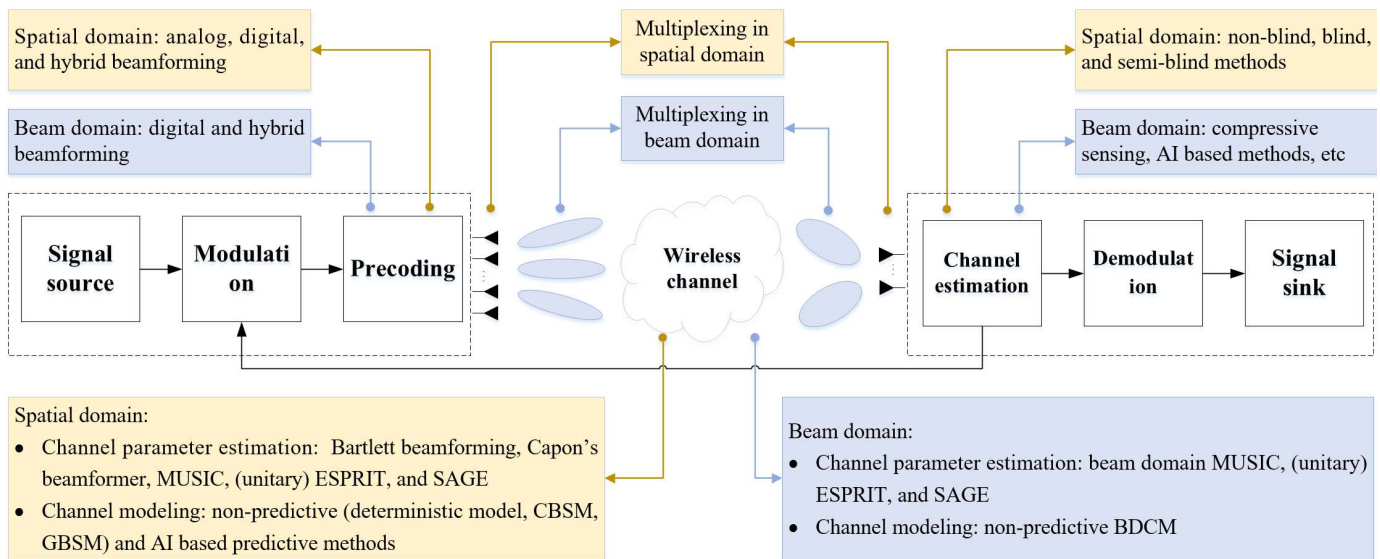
Spatial domain: analog, digital, and hybrid beamforming

Multiplexing in spatial domain

Spatial domain: non-blind, blind, and semi-blind methods

Beam domain: digital and hybrid beamforming

Multiplexing in beam domain

Beam domain: compressive sensing, AI based methods, etc

Signal source

Modulati on

Precoding

Wireless channel

Channel estimation

Demodulat ion

Signal sink

Spatial domain:
• Channel parameter estimation: Bartlett beamforming, Capon's beamformer, MUSIC, (unitary) ESPRIT, and SAGE
• Channel modeling: non-predictive (deterministic model, CBSM, GBSM) and AI based predictive methods

Beam domain:
• Channel parameter estimation: beam domain MUSIC, (unitary) ESPRIT, and SAGE
• Channel modeling: non-predictive BDCM